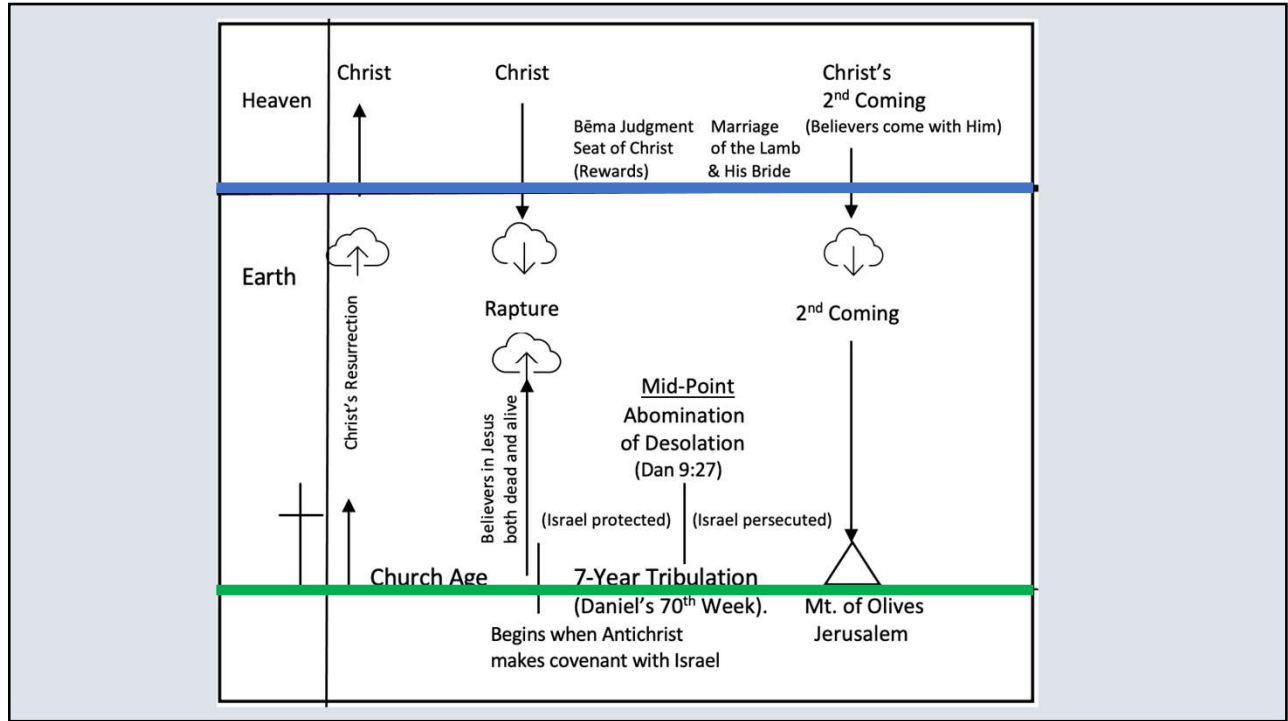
Heaven

Christ

Christ

Christ's $2^{nd}$ Coming (Believers come with Him)

Bēma Judgment Seat of Christ (Rewards)

Marriage of the Lamb & His Bride

Earth

Christ's Resurrection

Rapture

$2^{nd}$ Coming

Believers in Jesus both dead and alive

Mid-Point
Abomination of Desolation (Dan 9:27)

(Israel protected)

(Israel persecuted)

Church Age

7-Year Tribulation (Daniel's $70^{th}$ Week).

Begins when Antichrist makes covenant with Israel

Mt. of Olives
Jerusalem